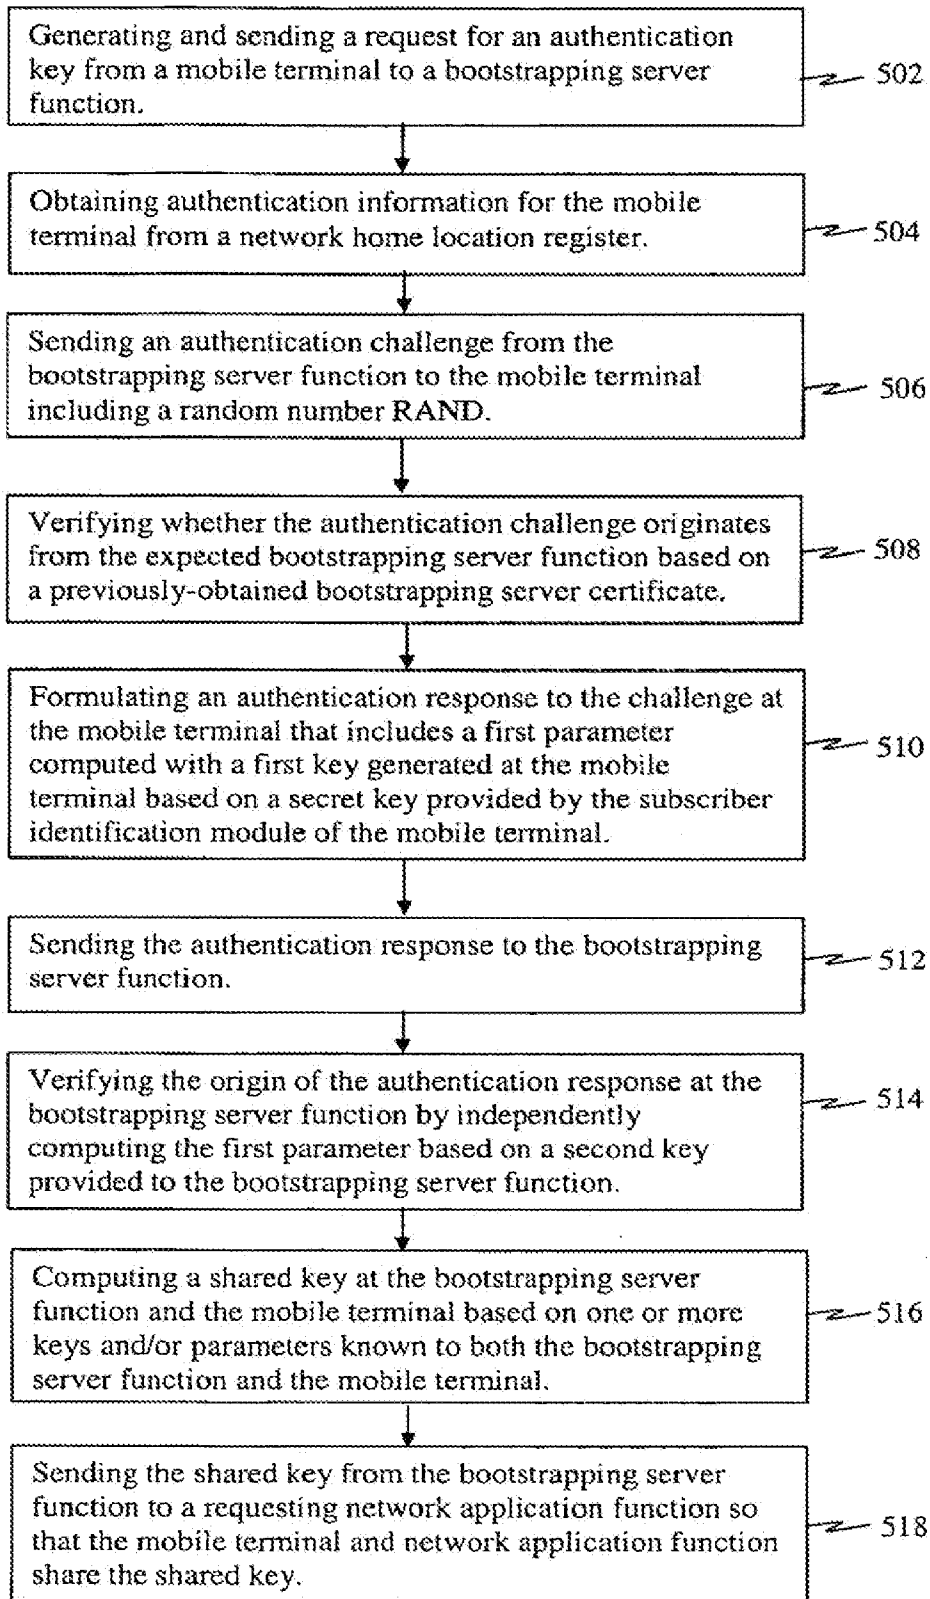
Generating and sending a request for an authentication key from a mobile terminal to a bootstrapping server function.

502

Obtaining authentication information for the mobile terminal from a network home location register.

504

Sending an authentication challenge from the bootstrapping server function to the mobile terminal including a random number RAND.

506

Verifying whether the authentication challenge originates from the expected bootstrapping server function based on a previously-obtained bootstrapping server certificate.

508

Formulating an authentication response to the challenge at the mobile terminal that includes a first parameter computed with a first key generated at the mobile terminal based on a secret key provided by the subscriber identification module of the mobile terminal.

510

Sending the authentication response to the bootstrapping server function.

512

Verifying the origin of the authentication response at the bootstrapping server function by independently computing the first parameter based on a second key provided to the bootstrapping server function.

514

Computing a shared key at the bootstrapping server function and the mobile terminal based on one or more keys and/or parameters known to both the bootstrapping server function and the mobile terminal.

516

Sending the shared key from the bootstrapping server function to a requesting network application function so that the mobile terminal and network application function share the shared key.

518